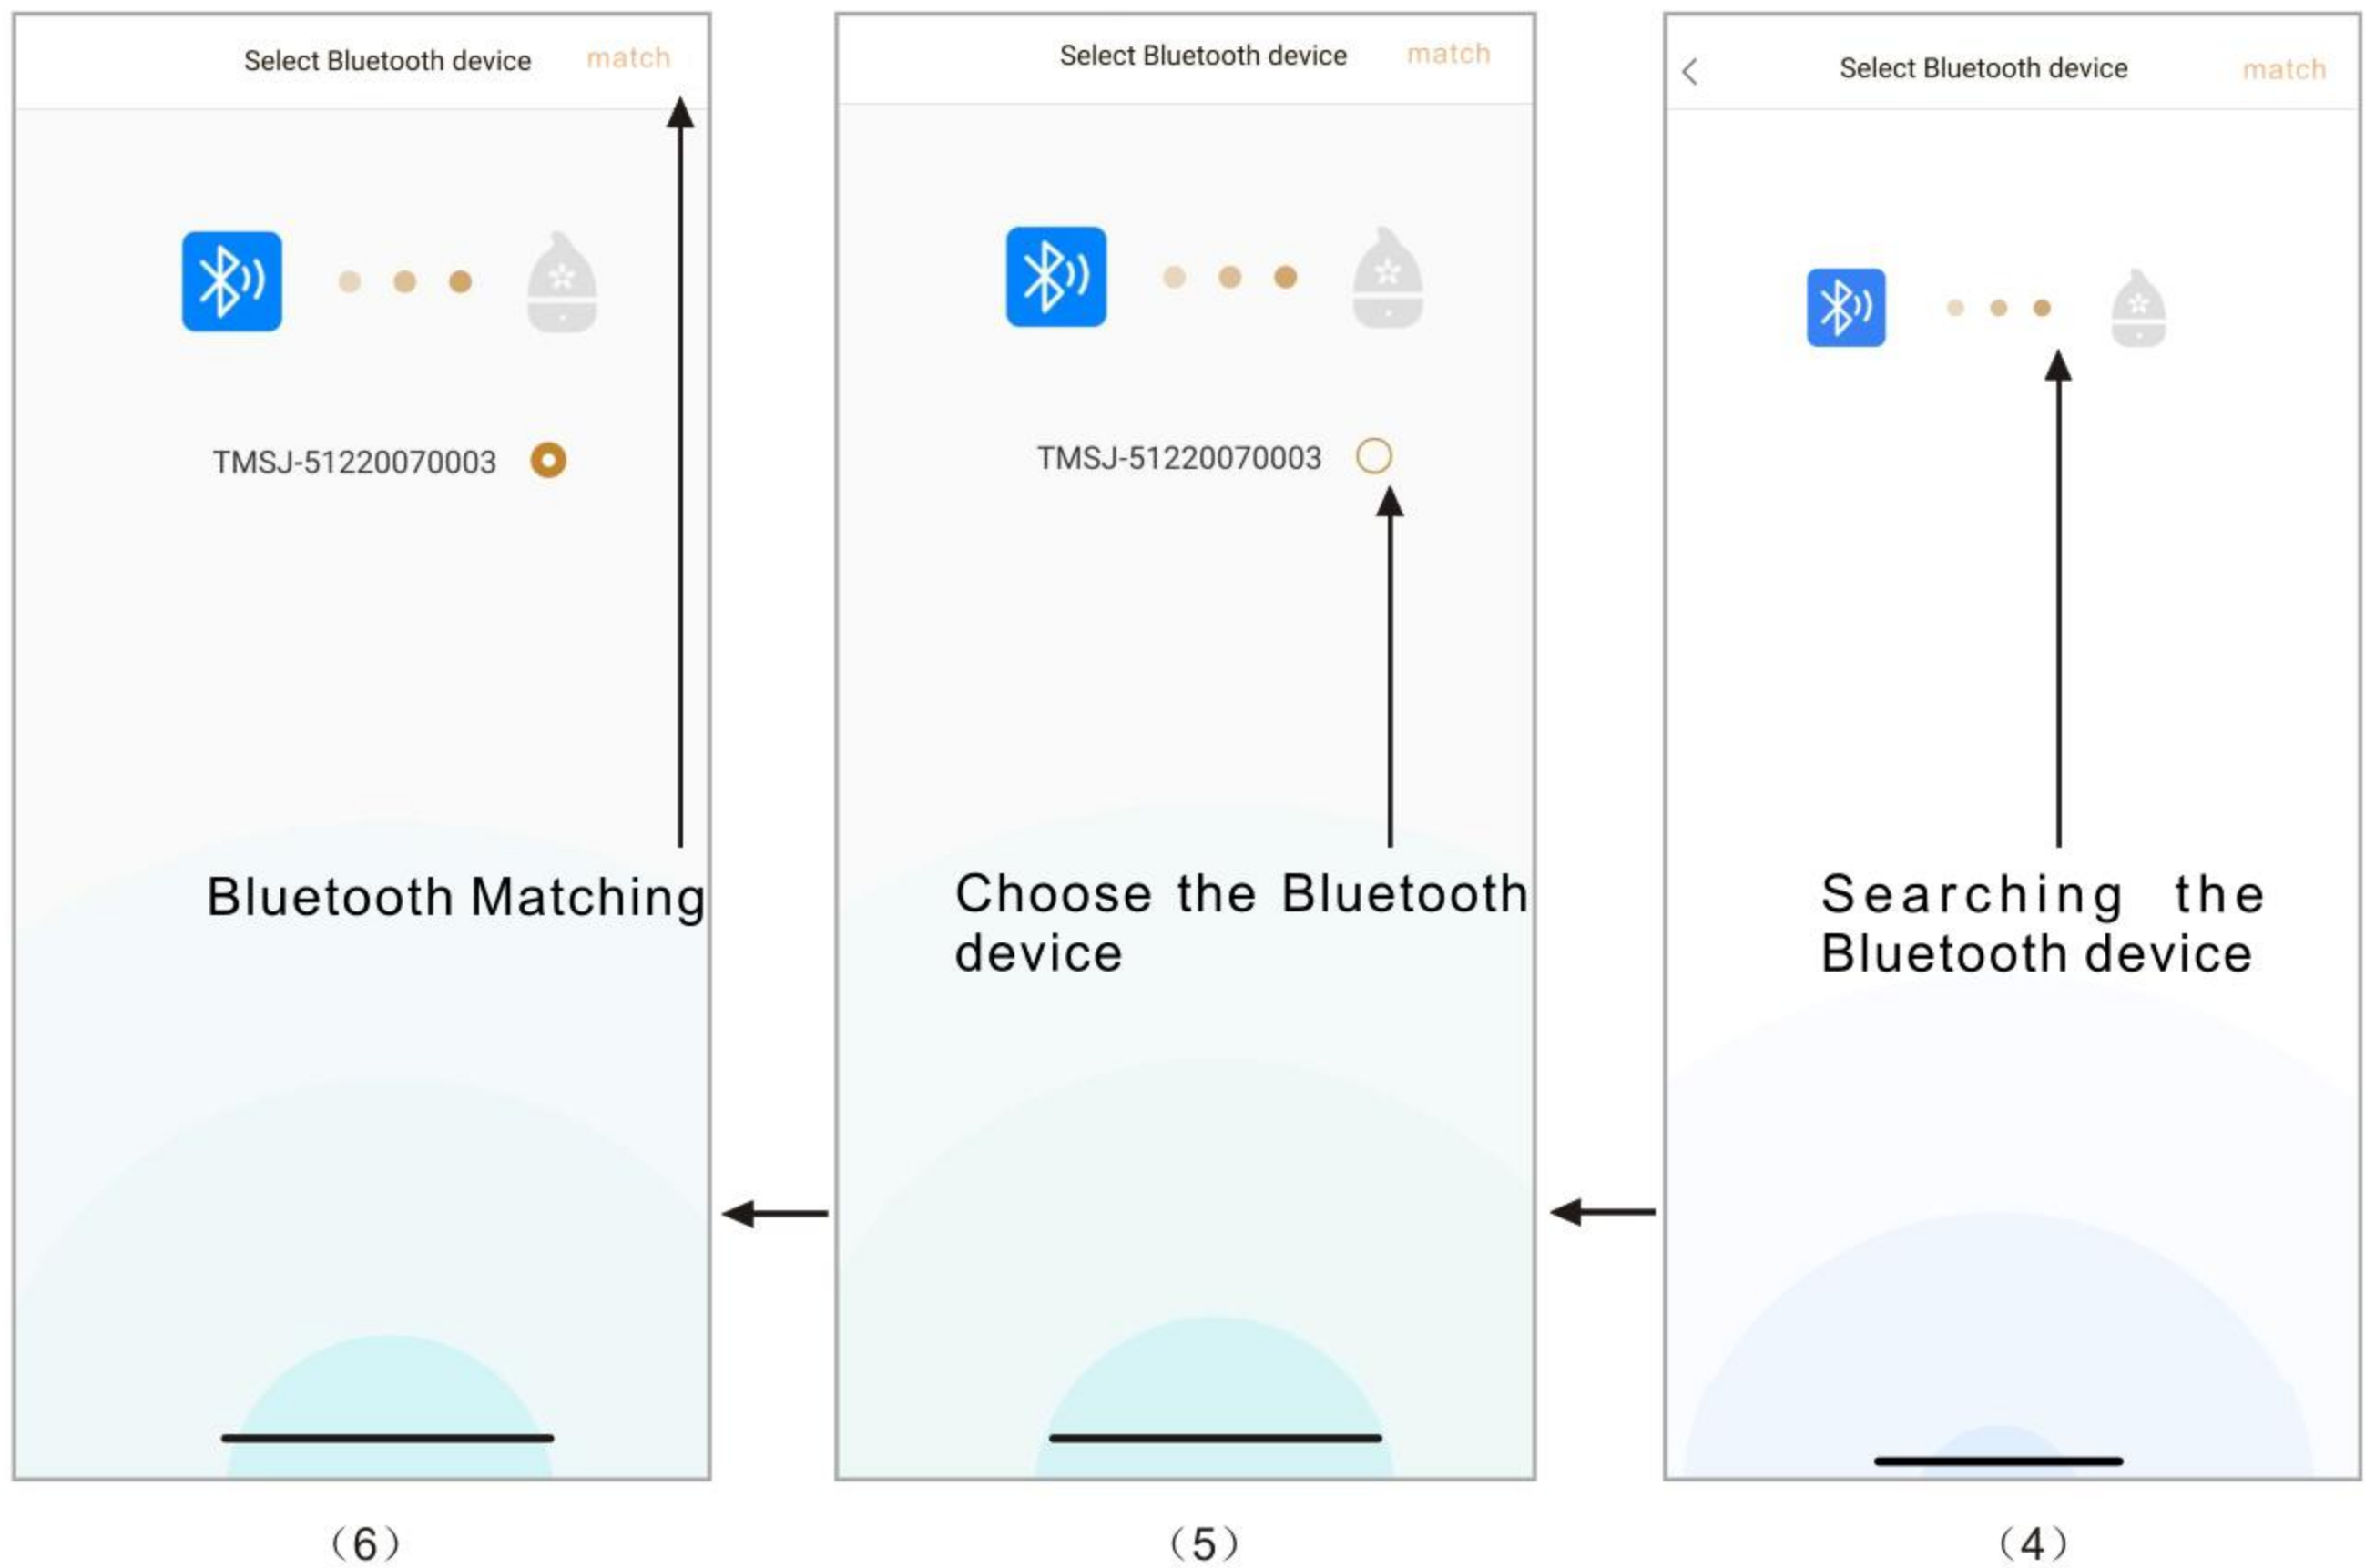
Select Bluetooth device match

TMSJ-51220070003

Bluetooth Matching

(6)

Select Bluetooth device match

TMSJ-51220070003

Choose the Bluetooth device

(5)

<

Select Bluetooth device match

Searching the Bluetooth device

(4)